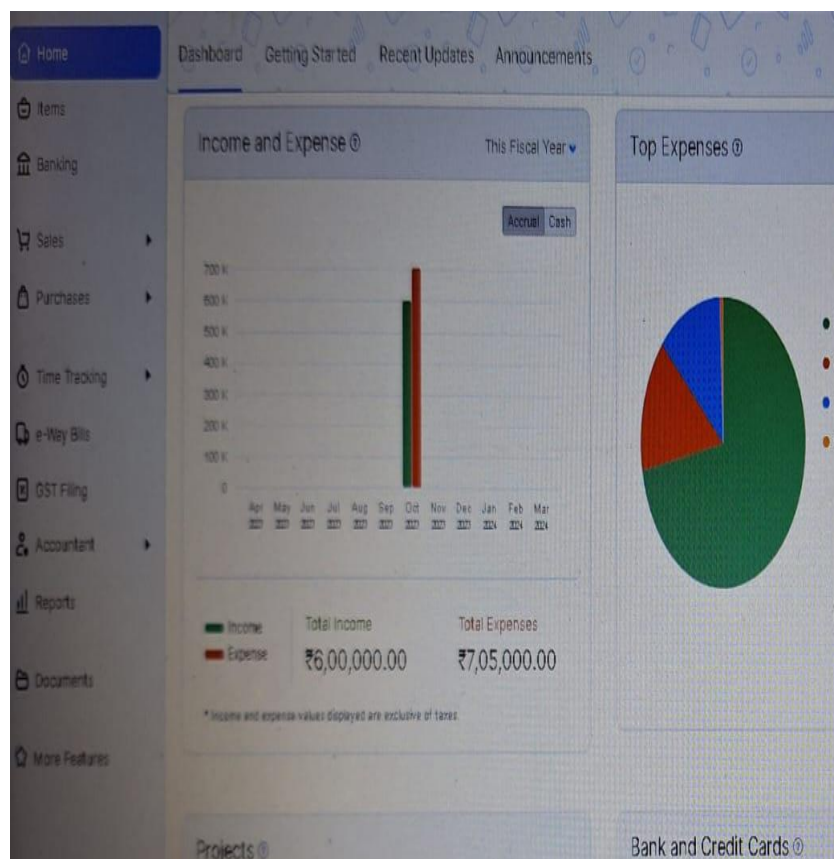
Home
Items
Banking
Sales
Purchases
Time Tracking
e-Way Bills
GST Filing
Accountant
Reports
Documents
More Features

Dashboard Getting Started Recent Updates Announcements

Income and Expense ⓘ
This Fiscal Year

Accrual Cash

700 K
600 K
500 K
400 K
300 K
200 K
100 K
0

Apr 2023 May 2023 Jun 2023 Jul 2023 Aug 2023 Sep 2023 Oct 2023 Nov 2023 Dec 2023 Jan 2024 Feb 2024 Mar 2024

Income
Expense

Total Income
₹6,00,000.00

Total Expenses
₹7,05,000.00

* Income and expense values displayed are exclusive of taxes.

Top Expenses ⓘ

Projects ⓘ

Bank and Credit Cards ⓘ